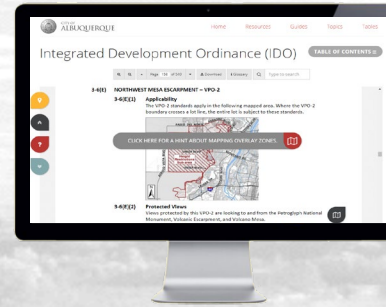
CITY OF ALBUQUERQUE

Home Resources Guides Topics Tables

Integrated Development Ordinance (IDO)

TABLE OF CONTENTS

Page of 520 Download Glossary Type to search

3-4(E) NORTHWEST MESA ESCARPMENT – VPO-2

3-4(E)(1) Applicability

The VPO-2 standards apply in the following mapped area. Where the VPO-2 boundary crosses a lot line, the entire lot is subject to these standards.

CLICK HERE FOR A HINT ABOUT MAPPING OVERLAY ZONES.

3-4(E)(2) Protected Views

Views protected by this VPO-2 are looking to and from the Petroglyph National Monument, Volcanic Escarpment, and Volcano Mesa.